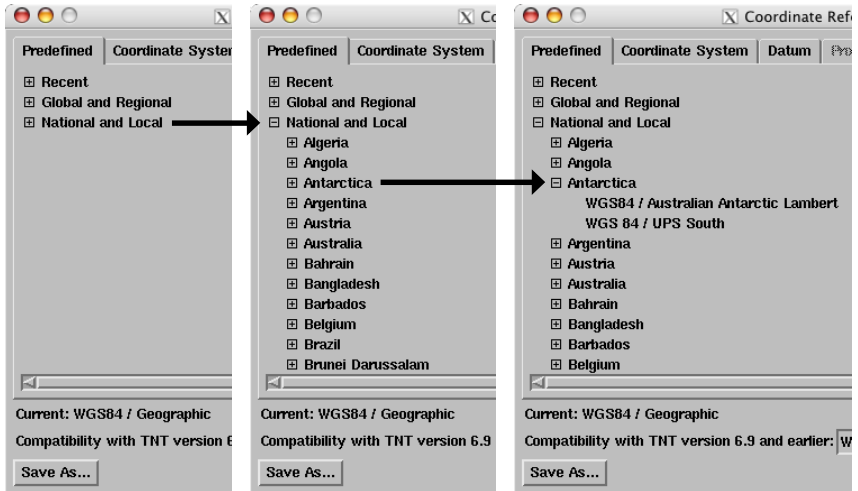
X

Predefined | Coordinate Syster

⊞ Recent
⊞ Global and Regional
⊞ National and Local

Current: WGS84 / Geographic

Compatibility with TNT version 6

Save As...

X Co

Predefined | Coordinate System

⊞ Recent
⊞ Global and Regional
⊟ National and Local
⊞ Algeria
⊞ Angola
⊞ Antarctica
⊞ Argentina
⊞ Austria
⊞ Australia
⊞ Bahrain
⊞ Bangladesh
⊞ Barbados
⊞ Belgium
⊞ Brazil
⊞ Brunei Darussalam

Current: WGS84 / Geographic

Compatibility with TNT version 6.9

Save As...

X Coordinate Refe

Predefined | Coordinate System | Datum | Pro

⊞ Recent
⊞ Global and Regional
⊟ National and Local
⊞ Algeria
⊞ Angola
⊟ Antarctica
WGS84 / Australian Antarctic Lambert
WGS 84 / UPS South
⊞ Argentina
⊞ Austria
⊞ Australia
⊞ Bahrain
⊞ Bangladesh
⊞ Barbados
⊞ Belgium

Current: WGS84 / Geographic

Compatibility with TNT version 6.9 and earlier: W

Save As...